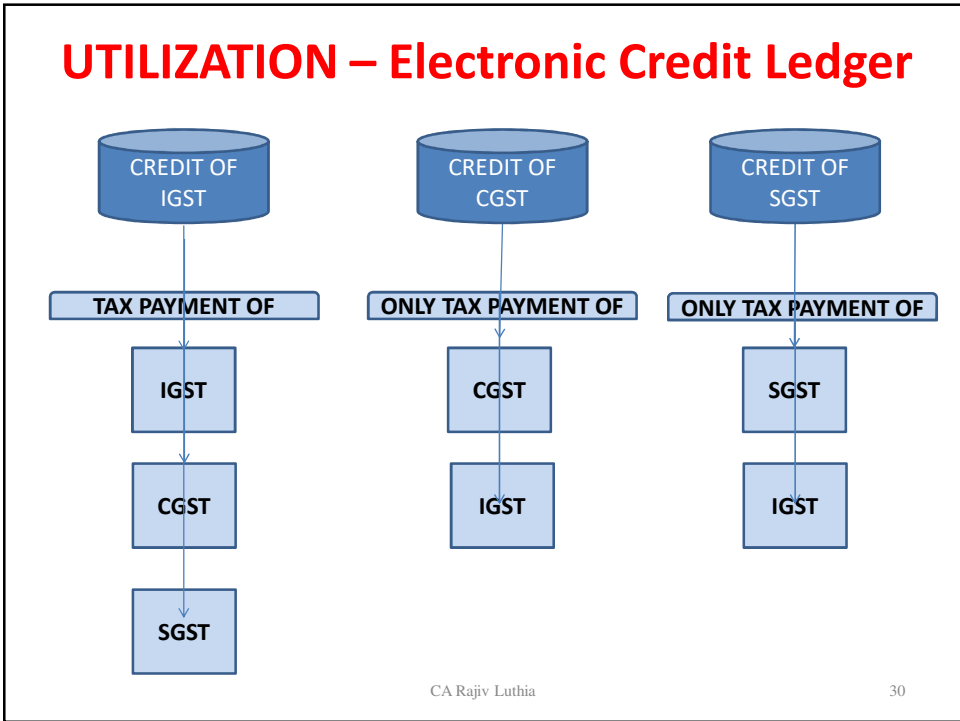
UTILIZATION – Electronic Credit Ledger

CREDIT OF IGST

TAX PAYMENT OF

IGST

CGST

SGST

CREDIT OF CGST

ONLY TAX PAYMENT OF

CGST

IGST

CREDIT OF SGST

ONLY TAX PAYMENT OF

SGST

IGST

CA Rajiv Luthia

30